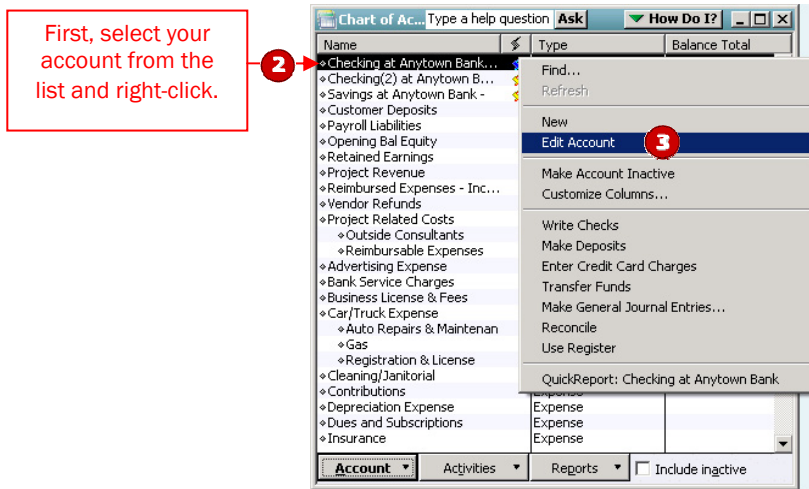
First, select your account from the list and right-click.

2

Chart of Ac... Type a help question Ask How Do I?

| Name | Type | Balance Total |
|---|---|---|
| ◆Checking at Anytown Bank... | | |
| ◆Checking(2) at Anytown B... | | |
| ◆Savings at Anytown Bank - | | |
| ◆Customer Deposits | | |
| ◆Payroll Liabilities | | |
| ◆Opening Bal Equity | | |
| ◆Retained Earnings | | |
| ◆Project Revenue | | |
| ◆Reimbursed Expenses - Inc... | | |
| ◆Vendor Refunds | | |
| ◆Project Related Costs | | |
| ◆Outside Consultants | | |
| ◆Reimbursable Expenses | | |
| ◆Advertising Expense | | |
| ◆Bank Service Charges | | |
| ◆Business License & Fees | | |
| ◆Car/Truck Expense | | |
| ◆Auto Repairs & Maintenan | | |
| ◆Gas | | |
| ◆Registration & License | | |
| ◆Cleaning/Janitorial | | |
| ◆Contributions | Expense | |
| ◆Depreciation Expense | Expense | |
| ◆Dues and Subscriptions | Expense | |
| ◆Insurance | Expense | |

Find...
Refresh
New
Edit Account
3
Make Account Inactive
Customize Columns...
Write Checks
Make Deposits
Enter Credit Card Charges
Transfer Funds
Make General Journal Entries...
Reconcile
Use Register
QuickReport: Checking at Anytown Bank

Account ▼ Activities ▼ Reports ▼ Include inactive